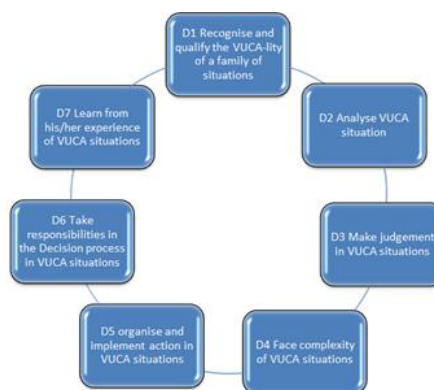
D1 Recognise and qualify the VUCA-lity of a family of situations

D2 Analyse VUCA situation

D3 Make judgement in VUCA situations

D4 Face complexity of VUCA situations

D5 organise and implement action in VUCA situations

D6 Take responsibilities in the Decision process in VUCA situations

D7 Learn from his/her experience of VUCA situations